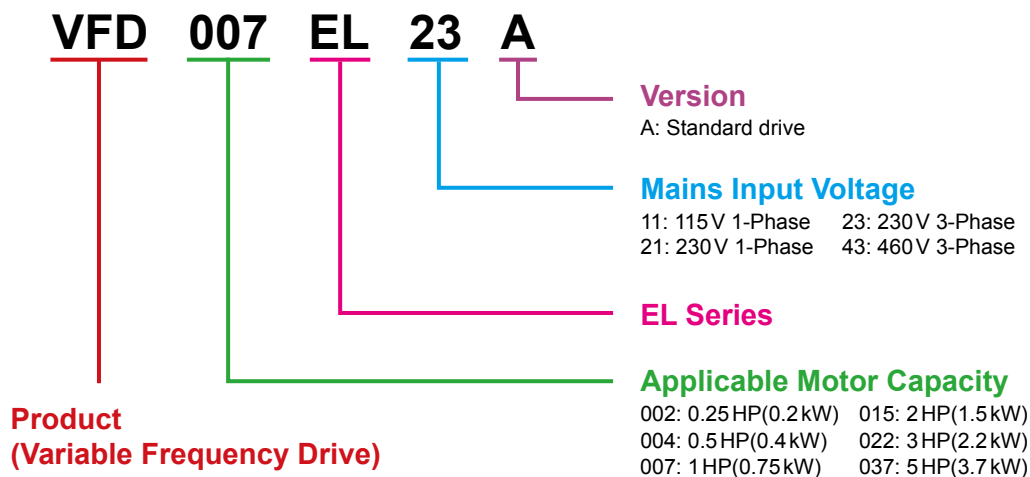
VFD 007 EL 23 A

Version
A: Standard drive

Mains Input Voltage
11: 115V 1-Phase 23: 230V 3-Phase
21: 230V 1-Phase 43: 460V 3-Phase

EL Series

Applicable Motor Capacity
002: 0.25HP(0.2kW) 015: 2HP(1.5kW)
004: 0.5HP(0.4kW) 022: 3HP(2.2kW)
007: 1HP(0.75kW) 037: 5HP(3.7kW)

Product
(Variable Frequency Drive)